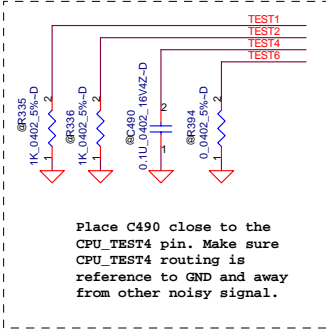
TEST1
TEST2
TEST4
TEST6

@R335
1K_0402_5%~D
2
1

@R336
1K_0402_5%~D
2
1

@C490
0.1U_0402_16V4Z~D
2
1

@R394
0_0402_5%~D
2
1

Place C490 close to the CPU_TEST4 pin. Make sure CPU_TEST4 routing is reference to GND and away from other noisy signal.